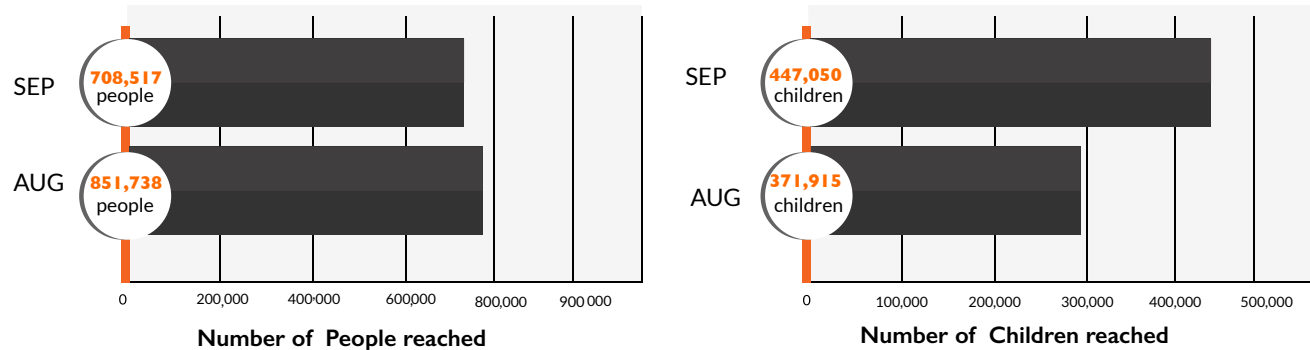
SEP
708,517 people

AUG
851,738 people

0 200,000 400·000 600,000 800,000 900 000

Number of People reached

SEP
447,050 children

AUG
371,915 children

0 100,000 200,000 300,000 400,000 500,000

Number of Children reached